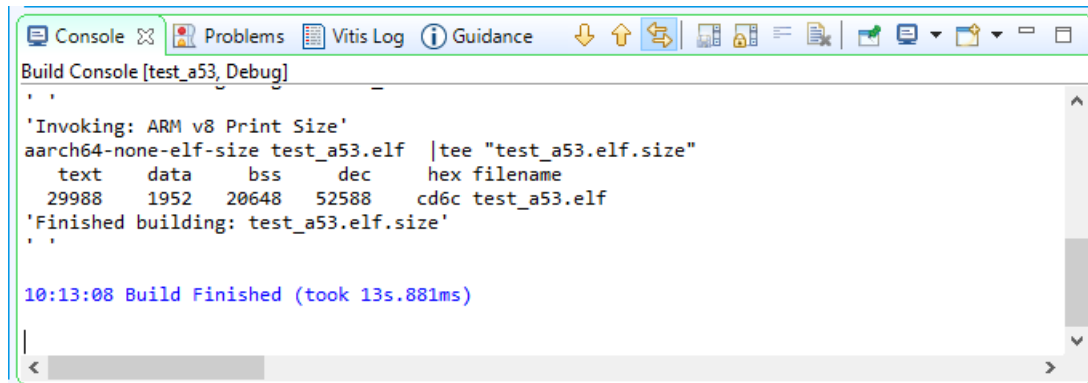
Console ☒ Problems Vitis Log Guidance

Build Console [test_a53, Debug]

' '

'Invoking: ARM v8 Print Size'
aarch64-none-elf-size test_a53.elf |tee "test_a53.elf.size"
text data bss dec hex filename
29988 1952 20648 52588 cd6c test_a53.elf
'Finished building: test_a53.elf.size'
' '

10:13:08 Build Finished (took 13s.881ms)